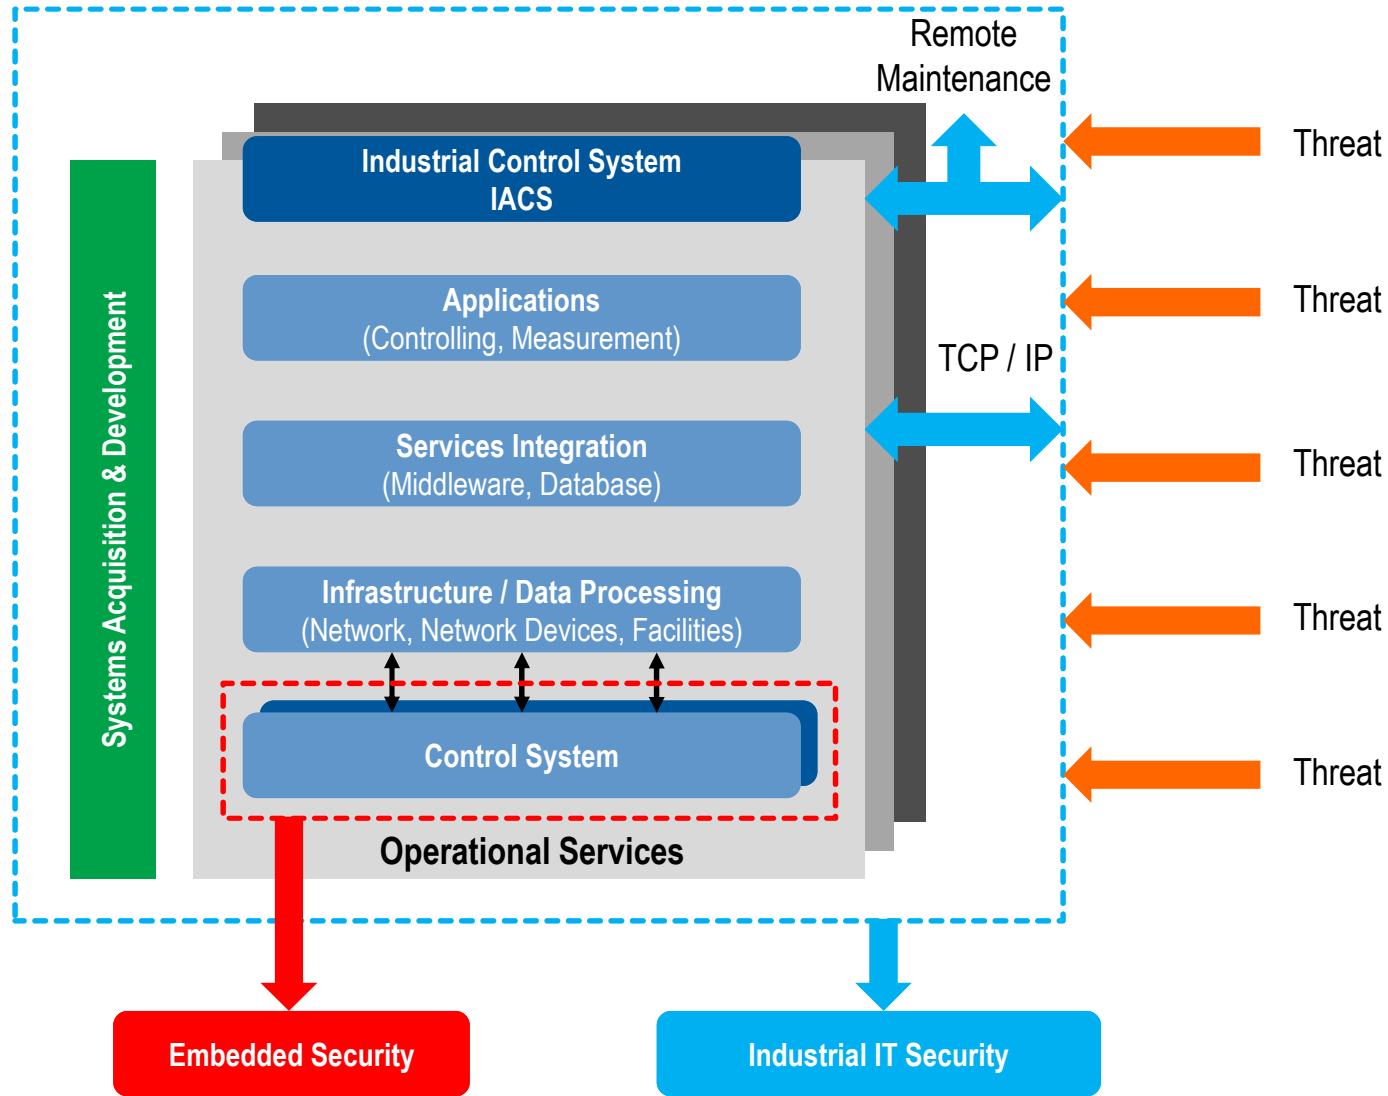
Remote Maintenance

Threat

Threat

Threat

Threat

Threat

TCP / IP

Systems Acquisition & Development

Industrial Control System
IACS

Applications
(Controlling, Measurement)

Services Integration
(Middleware, Database)

Infrastructure / Data Processing
(Network, Network Devices, Facilities)

Control System

Operational Services

Embedded Security

Industrial IT Security